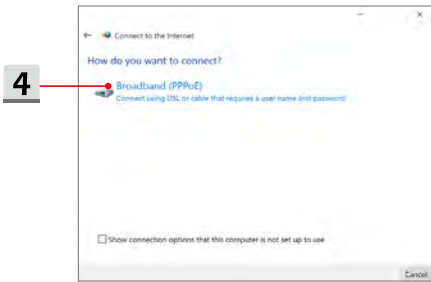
4

Connect to the Internet

How do you want to connect?

Broadband (PPPoE)
Connect using DSL or cable that requires a user name and password.

Show connection options that this computer is not set up to use

Cancel